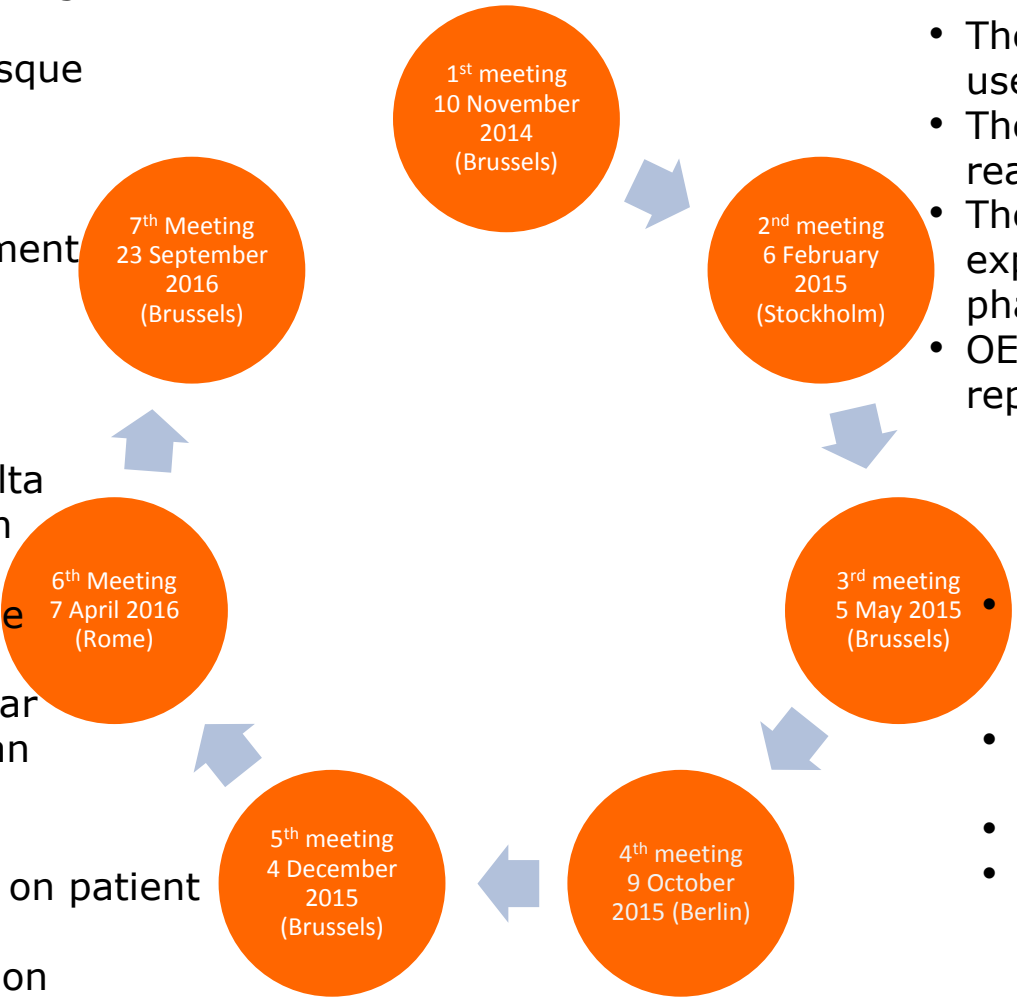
sque

ment

lta
n

e

ar
an

on patient

on

1st meeting 10 November 2014 (Brussels)

2nd meeting 6 February 2015 (Stockholm)

3rd meeting 5 May 2015 (Brussels)

4th meeting 9 October 2015 (Berlin)

5th meeting 4 December 2015 (Brussels)

6th Meeting 7 April 2016 (Rome)

7th Meeting 23 September 2016 (Brussels)

• The
use
• The
rea
• The
exp
pha
• OE
rep

•

•

•
•